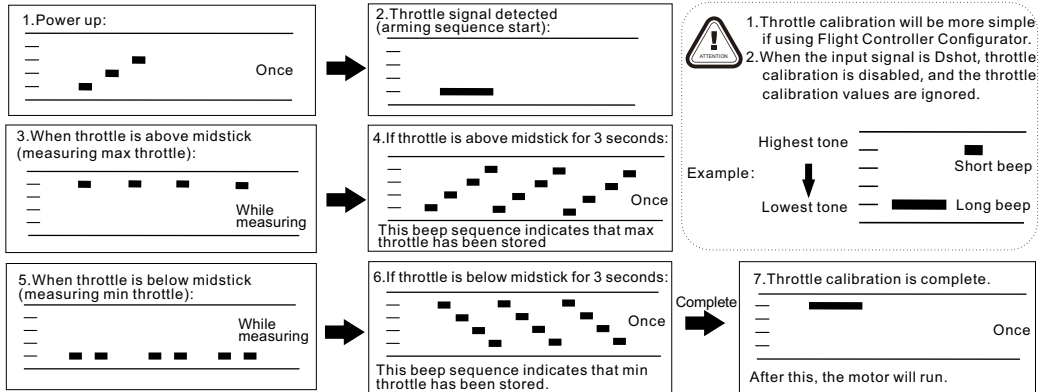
1.Power up:

Once

2.Throttle signal detected (arming sequence start):

ATTENTION

1.Throttle calibration will be more simple if using Flight Controller Configurator.
2.When the input signal is Dshot, throttle calibration is disabled, and the throttle calibration values are ignored.

Highest tone

Example:

Lowest tone

Short beep

Long beep

3.When throttle is above midstick (measuring max throttle):

While measuring

4.If throttle is above midstick for 3 seconds:

Once

This beep sequence indicates that max throttle has been stored

5.When throttle is below midstick (measuring min throttle):

While measuring

6.If throttle is below midstick for 3 seconds:

Once

This beep sequence indicates that min throttle has been stored.

Complete

7.Throttle calibration is complete.

Once

After this, the motor will run.